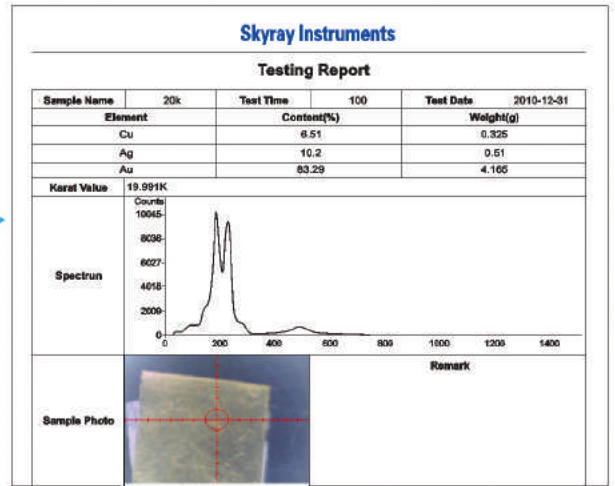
Skyray Instruments

Testing Report

| Sample Name | 20k | Test Time | 100 | Test Date | 2010-12-31 |
|---|---|---|---|---|---|
| Element | | Content(%) | | Weight(g) | |
| Cu | | 6.51 | | 0.325 | |
| Ag | | 10.2 | | 0.51 | |
| Au | | 83.29 | | 4.165 | |
| Karat Value | 19.991K | | | | |

Spectrun

Counts
10045
8036
6027
4018
2009
0

0 200 400 600 800 1000 1200 1400

Sample Photo

Remark